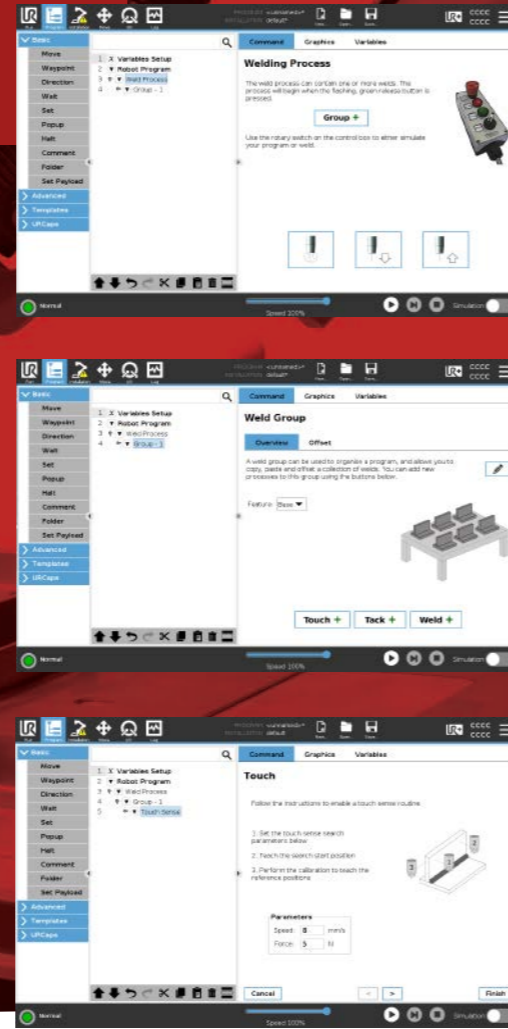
PROGRAM <unnamed>*
INSTALLATION default

Basic
Move
Waypoint
Direction
Wait
Set
Popup
Halt
Comment
Folder
Set Payload
Advanced
Templates
URCaps

1 Variables Setup
2 Robot Program
3 Weld Process
4 Group - 1

Command Graphics Variables

Welding Process

The weld process can contain one or more welds. The process will begin when the flashing, green release button is pressed.

Group +

Use the rotary switch on the control box to either simulate your program or weld.

Normal
Speed 100%
Simulation

PROGRAM <unnamed>*
INSTALLATION default

Basic
Move
Waypoint
Direction
Wait
Set
Popup
Halt
Comment
Folder
Set Payload
Advanced
Templates
URCaps

1 Variables Setup
2 Robot Program
3 WeldProcess
4 Group - 1

Command Graphics Variables

Weld Group

Overview Offset

A weld group can be used to organize a program, and allows you to copy, paste and offset a collection of welds. You can add new processes to this group using the buttons below.

Feature: Base

Touch + Tack + Weld +

Normal
Speed 100%
Simulation

PROGRAM <unnamed>*
INSTALLATION default

Basic
Move
Waypoint
Direction
Wait
Set
Popup
Halt
Comment
Folder
Set Payload
Advanced
Templates
URCaps

1 Variables Setup
2 Robot Program
3 WeldProcess
4 Group - 1
5 Touch Sense

Command Graphics Variables

Touch

Follow the instructions to enable a touch sense routine.

1. Set the touch sense search parameters below.

2. Teach the search start position

3. Perform the calibration to touch the reference positions

Parameters
Speed: 8 mm/s
Force: 5 N

Cancel
Finish

Normal
Speed 100%
Simulation